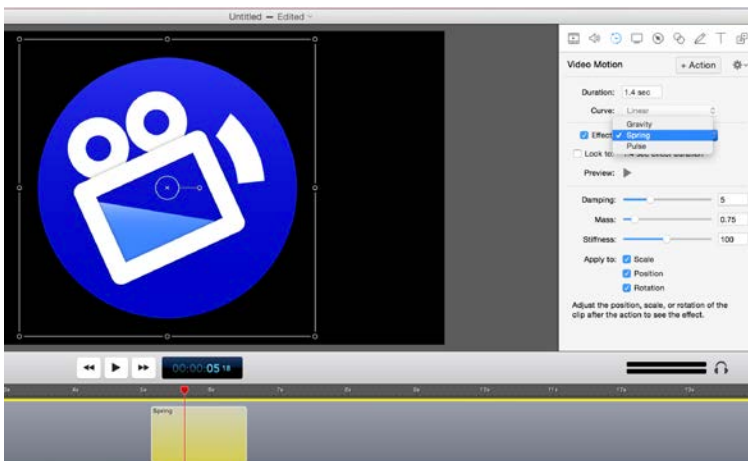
Untitled — Edited

Video Motion

+ Action

Duration: 1.4 sec

Curve: Linear

Gravity

Effect

✓ Spring

Pulse

Lock to: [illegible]

Preview:

Damping: 5

Mass: 0.75

Stiffness: 100

Apply to: Scale

Position

Rotation

Adjust the position, scale, or rotation of the clip after the action to see the effect.

00:00:05 18

Spring